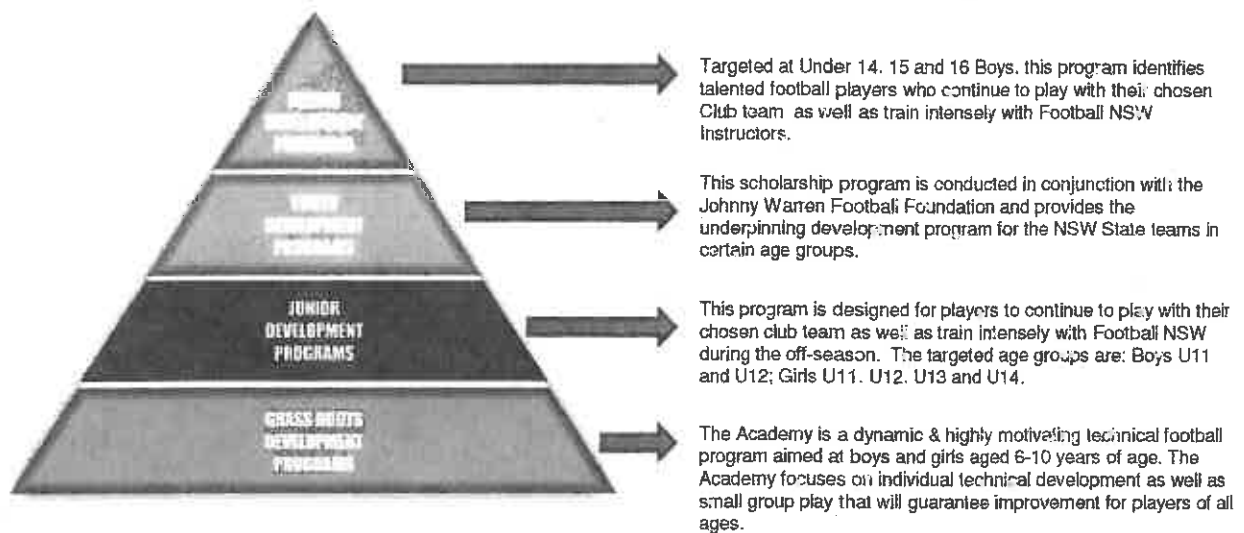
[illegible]
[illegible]
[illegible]

YOUTH
DEVELOPMENT
PROGRAMS

JUNIOR
DEVELOPMENT
PROGRAMS

GRASS ROOTS
DEVELOPMENT
PROGRAMS

Targeted at Under 14. 15 and 16 Boys. this program identifies talented football players who continue to play with their chosen Club team as well as train intensely with Football NSW Instructors.

This scholarship program is conducted in conjunction with the Johnny Warren Football Foundation and provides the underpinning development program for the NSW State teams in certain age groups.

This program is designed for players to continue to play with their chosen club team as well as train intensely with Football NSW during the off-season. The targeted age groups are: Boys U11 and U12; Girls U11. U12. U13 and U14.

The Academy is a dynamic & highly motivating technical football program aimed at boys and girls aged 6-10 years of age. The Academy focuses on individual technical development as well as small group play that will guarantee improvement for players of all ages.